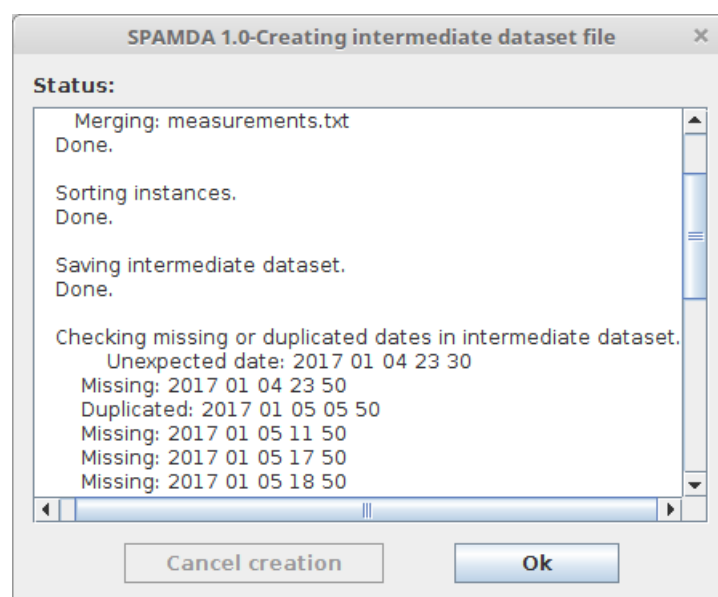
SPAMDA 1.0-Creating intermediate dataset file

×

Status:

Merging: measurements.txt
Done.

Sorting instances.
Done.

Saving intermediate dataset.
Done.

Checking missing or duplicated dates in intermediate dataset.
Unexpected date: 2017 01 04 23 30
Missing: 2017 01 04 23 50
Duplicated: 2017 01 05 05 50
Missing: 2017 01 05 11 50
Missing: 2017 01 05 17 50
Missing: 2017 01 05 18 50

Cancel creation

Ok